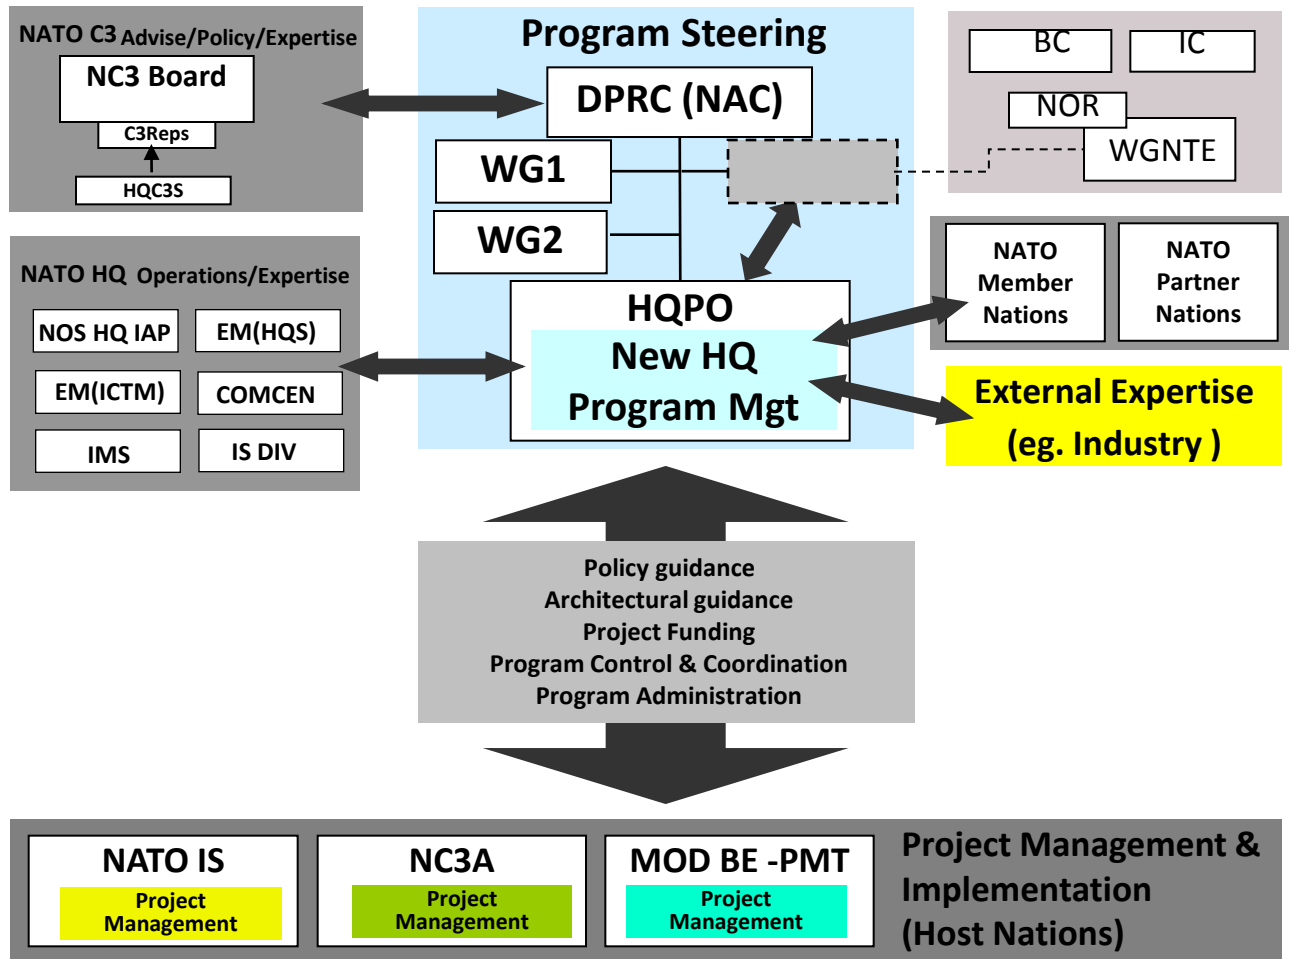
NATO C3 Advise/Policy/Expertise

NC3 Board

C3Reps

HQC3S

Program Steering

DPRC (NAC)

WG1

WG2

HQPO

New HQ Program Mgt

BC

IC

NOR

WGNTE

NATO HQ Operations/Expertise

NOS HQ IAP

EM(HQS)

EM(ICTM)

COMCEN

IMS

IS DIV

NATO Member Nations

NATO Partner Nations

External Expertise (eg. Industry )

Policy guidance
Architectural guidance
Project Funding
Program Control & Coordination
Program Administration

NATO IS
Project Management

NC3A
Project Management

MOD BE -PMT
Project Management

Project Management & Implementation (Host Nations)